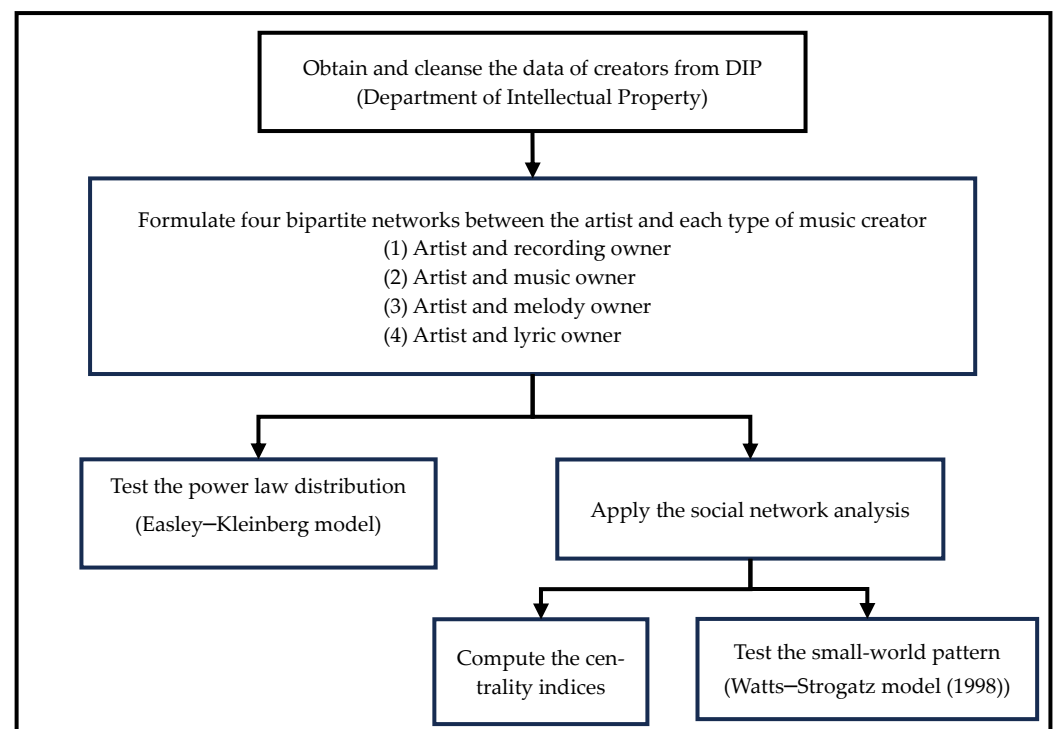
Obtain and cleanse the data of creators from DIP (Department of Intellectual Property)

Formulate four bipartite networks between the artist and each type of music creator
(1) Artist and recording owner
(2) Artist and music owner
(3) Artist and melody owner
(4) Artist and lyric owner

Test the power law distribution (Easley−Kleinberg model)

Apply the social network analysis

Compute the centrality indices

Test the small-world pattern (Watts−Strogatz model (1998))